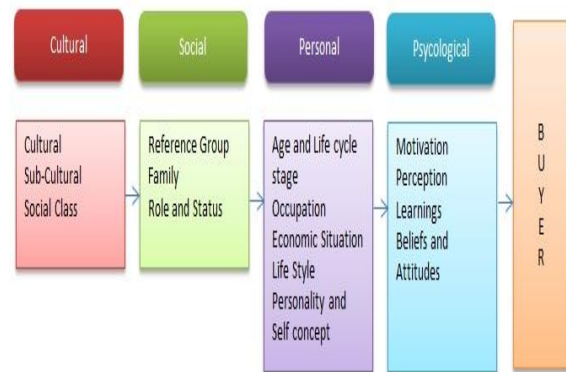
Cultural

Social

Personal

Psycological

Cultural
Sub-Cultural
Social Class

Reference Group
Family
Role and Status

Age and Life cycle stage
Occupation
Economic Situation
Life Style
Personality and Self concept

Motivation
Perception
Learnings
Beliefs and Attitudes

B
U
Y
E
R